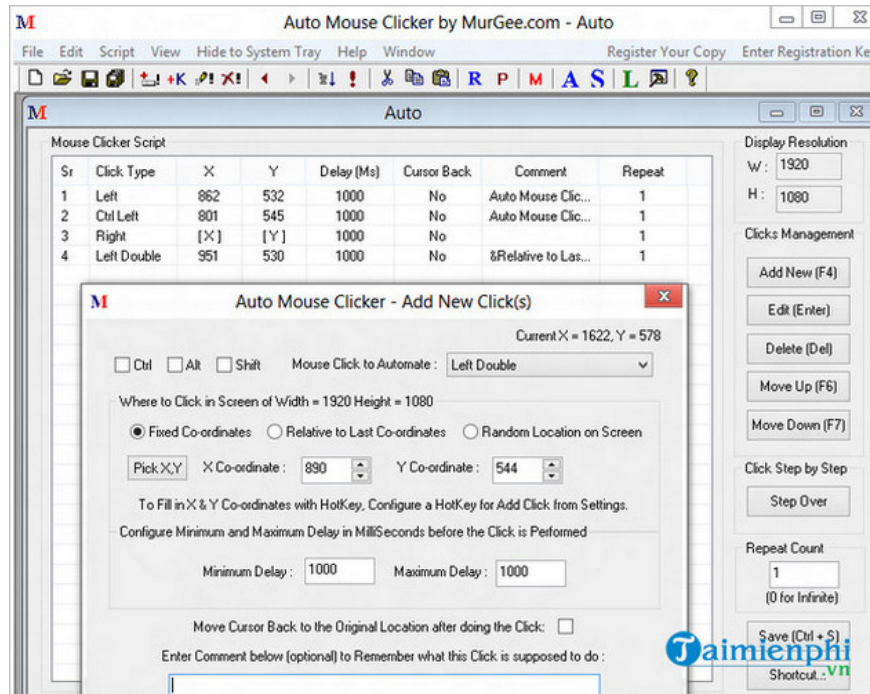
M Auto Mouse Clicker by MurGee.com - Auto

File Edit Script View Hide to System Tray Help Window Register Your Copy Enter Registration Ke

+K R P M A S L ?

M Auto

Mouse Clicker Script

| Sr | Click Type | X | Y | Delay (Ms) | Cursor Back | Comment | Repeat |
|---|---|---|---|---|---|---|---|
| 1 | Left | 862 | 532 | 1000 | No | Auto Mouse Clic... | 1 |
| 2 | Ctrl Left | 801 | 545 | 1000 | No | Auto Mouse Clic... | 1 |
| 3 | Right | [X] | [Y] | 1000 | No | | 1 |
| 4 | Left Double | 951 | 530 | 1000 | No | &Relative to Las... | 1 |

Display Resolution
W: 1920
H: 1080

Clicks Management
Add New (F4)
Edit (Enter)
Delete (Del)
Move Up (F6)
Move Down (F7)

Click Step by Step
Step Over

Repeat Count
1
(0 for Infinite)

Save (Ctrl + S)
Shortcut...

M Auto Mouse Clicker - Add New Click(s)

Current X = 1622, Y = 578

Ctrl Alt Shift Mouse Click to Automate : Left Double

Where to Click in Screen of Width = 1920 Height = 1080

Fixed Co-ordinates Relative to Last Co-ordinates Random Location on Screen

Pick X,Y X Co-ordinate : 890 Y Co-ordinate : 544

To Fill in X & Y Co-ordinates with HotKey, Configure a HotKey for Add Click from Settings.

Configure Minimum and Maximum Delay in MilliSeconds before the Click is Performed

Minimum Delay : 1000 Maximum Delay : 1000

Move Cursor Back to the Original Location after doing the Click:

Enter Comment below (optional) to Remember what this Click is supposed to do :

Taimienphi.vn